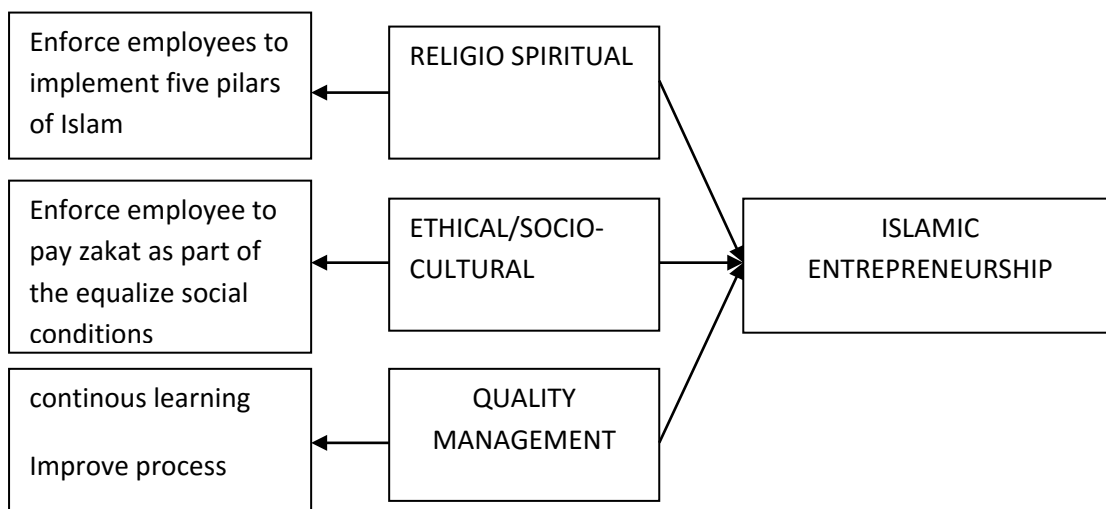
RELIGIO SPIRITUAL

Enforce employees to implement five pilars of Islam

ETHICAL/SOCIO-CULTURAL

Enforce employee to pay zakat as part of the equalize social conditions

QUALITY MANAGEMENT

continous learning

Improve process

ISLAMIC ENTREPRENEURSHIP